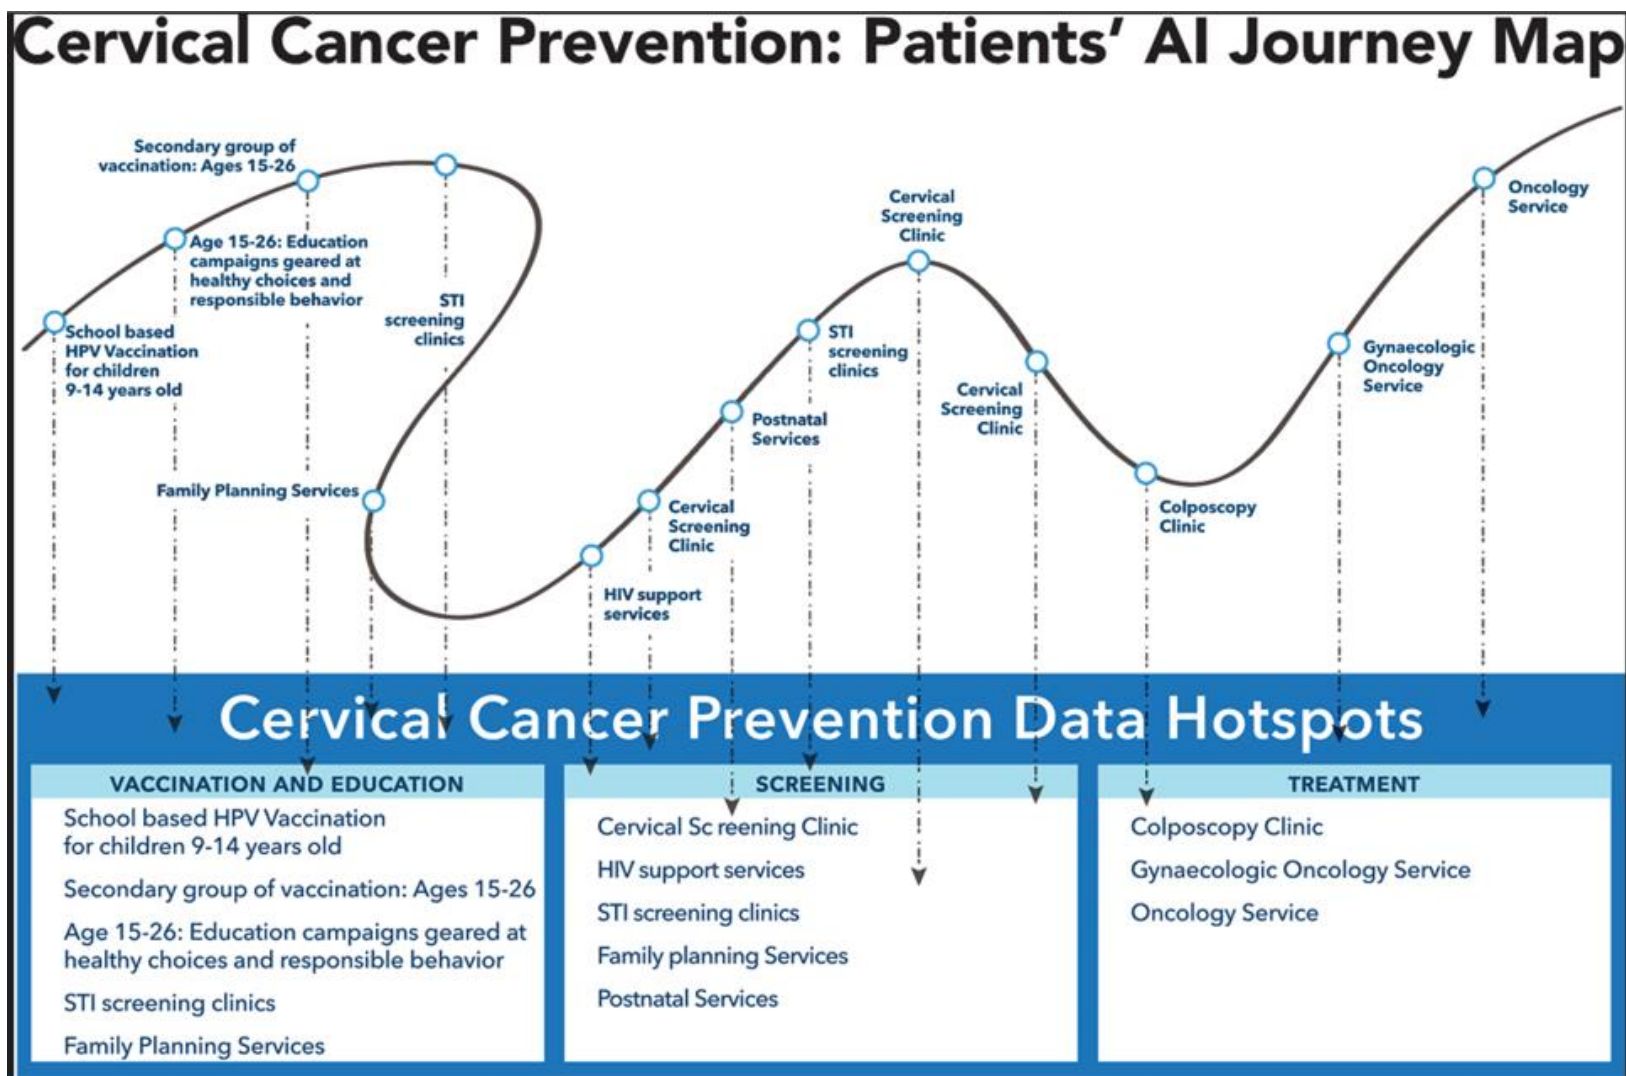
Cervical Cancer Prevention: Patients' AI Journey Map

School based HPV Vaccination for children 9-14 years old

Age 15-26: Education campaigns geared at healthy choices and responsible behavior

Secondary group of vaccination: Ages 15-26

STI screening clinics

Family Planning Services

HIV support services

Cervical Screening Clinic

Postnatal Services

STI screening clinics

Cervical Screening Clinic

Cervical Screening Clinic

Colposcopy Clinic

Gynaecologic Oncology Service

Oncology Service

Cervical Cancer Prevention Data Hotspots

VACCINATION AND EDUCATION

School based HPV Vaccination for children 9-14 years old

Secondary group of vaccination: Ages 15-26

Age 15-26: Education campaigns geared at healthy choices and responsible behavior

STI screening clinics

Family Planning Services

SCREENING

Cervical Sc reening Clinic

HIV support services

STI screening clinics

Family planning Services

Postnatal Services

TREATMENT

Colposcopy Clinic

Gynaecologic Oncology Service

Oncology Service